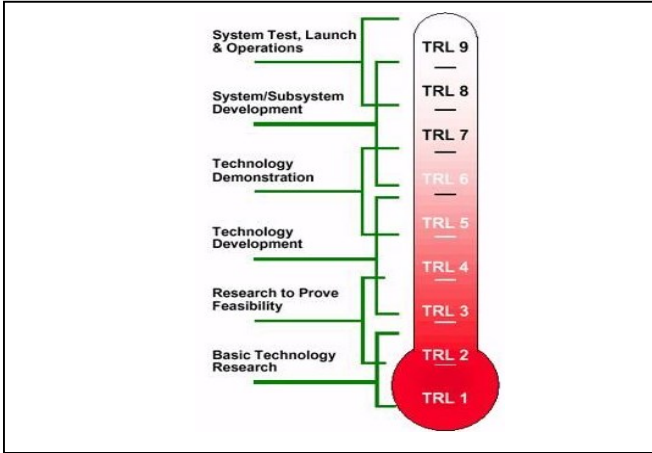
System Test, Launch & Operations

System/Subsystem Development

Technology Demonstration

Technology Development

Research to Prove Feasibility

Basic Technology Research

TRL 9

TRL 8

TRL 7

TRL 6

TRL 5

TRL 4

TRL 3

TRL 2

TRL 1